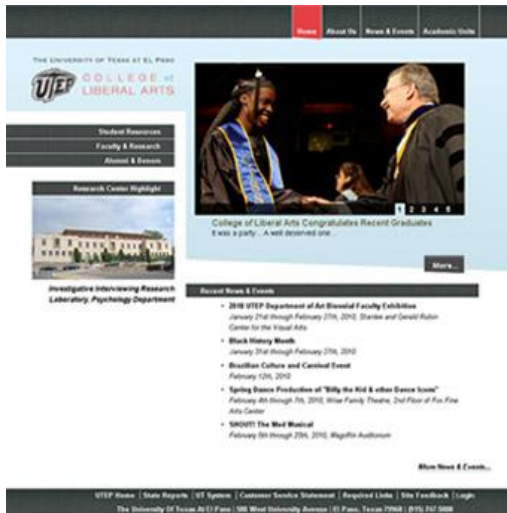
Home | About Us | News & Events | Academic Units

THE UNIVERSITY OF TEXAS AT EL PASO

UTEP COLLEGE of LIBERAL ARTS

Student Resources
Faculty & Research
Alumni & Donors

Research Center Highlight

Investigative Interviewing Research Laboratory, Psychology Department

1 2 3 4 5

College of Liberal Arts Congratulates Recent Graduates
It was a party... A well deserved one...

More...

Recent News & Events

- 2010 UTEP Department of Art Biennial Faculty Exhibition
January 21st through February 27th, 2010, Stanlee and Gerald Rubin Center for the Visual Arts

- Black History Month
January 31st through February 27th, 2010

- Brazilian Culture and Carnival Event
February 12th, 2010

- Spring Dance Production of "Billy the Kid & other Dance Icons"
February 4th through 7th, 2010, Wise Family Theatre, 2nd Floor of Fox Fine Arts Center

- SHOUT! The Mod Musical
February 5th through 20th, 2010, Magoffin Auditorium

More News & Events...

UTEP Home | State Reports | UT System | Customer Service Statement | Required Links | Site Feedback | Login
The University Of Texas At El Paso | 500 West University Avenue | El Paso, Texas 79968 | (915) 747-5000